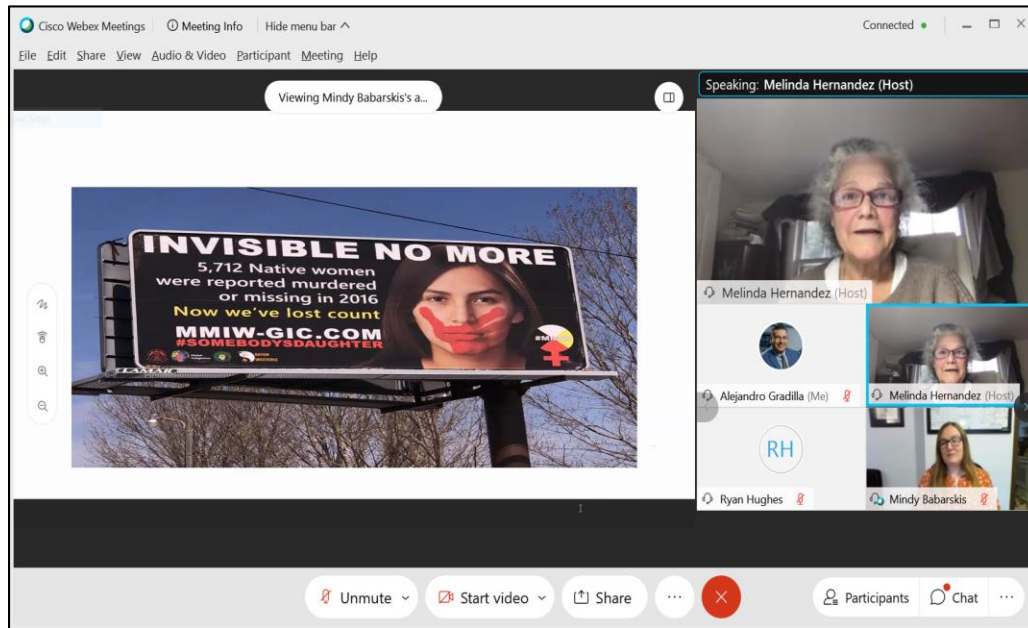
Cisco Webex Meetings   Meeting Info   Hide menu bar ^   Connected

File Edit Share View Audio & Video Participant Meeting Help

Viewing Mindy Babarskis's a...

INVISIBLE NO MORE

5,712 Native women were reported murdered or missing in 2016

Now we've lost count

MMIW-GIC.COM

#SOMEBODYSDAUGHTER

LAMAR

Speaking: Melinda Hernandez (Host)

Melinda Hernandez (Host)

Alejandro Gradilla (Me)

Melinda Hernandez (Host)

RH

Ryan Hughes

Mindy Babarskis

Unmute   Start video   Share   ...   Participants   Chat   ...